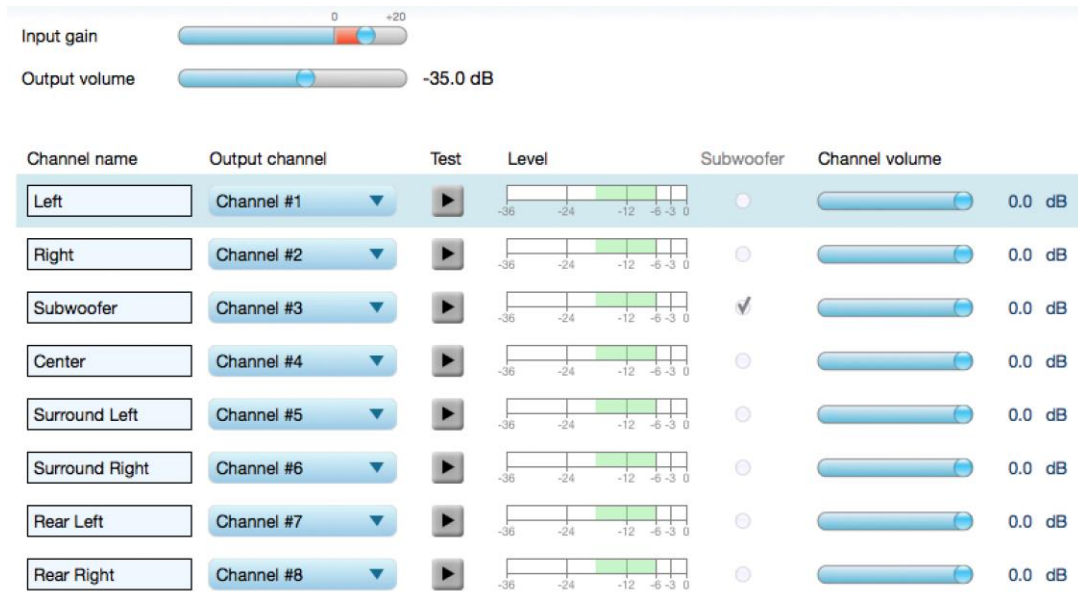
0 +20
Input gain
Output volume -35.0 dB

| Channel name | Output channel | Test | Level | Subwoofer | Channel volume | |
|---|---|---|---|---|---|---|
| Left | Channel #1 | | -36 -24 -12 -6 -3 0 | | | 0.0 dB |
| Right | Channel #2 | | -36 -24 -12 -6 -3 0 | | | 0.0 dB |
| Subwoofer | Channel #3 | | -36 -24 -12 -6 -3 0 | ✓ | | 0.0 dB |
| Center | Channel #4 | | -36 -24 -12 -6 -3 0 | | | 0.0 dB |
| Surround Left | Channel #5 | | -36 -24 -12 -6 -3 0 | | | 0.0 dB |
| Surround Right | Channel #6 | | -36 -24 -12 -6 -3 0 | | | 0.0 dB |
| Rear Left | Channel #7 | | -36 -24 -12 -6 -3 0 | | | 0.0 dB |
| Rear Right | Channel #8 | | -36 -24 -12 -6 -3 0 | | | 0.0 dB |